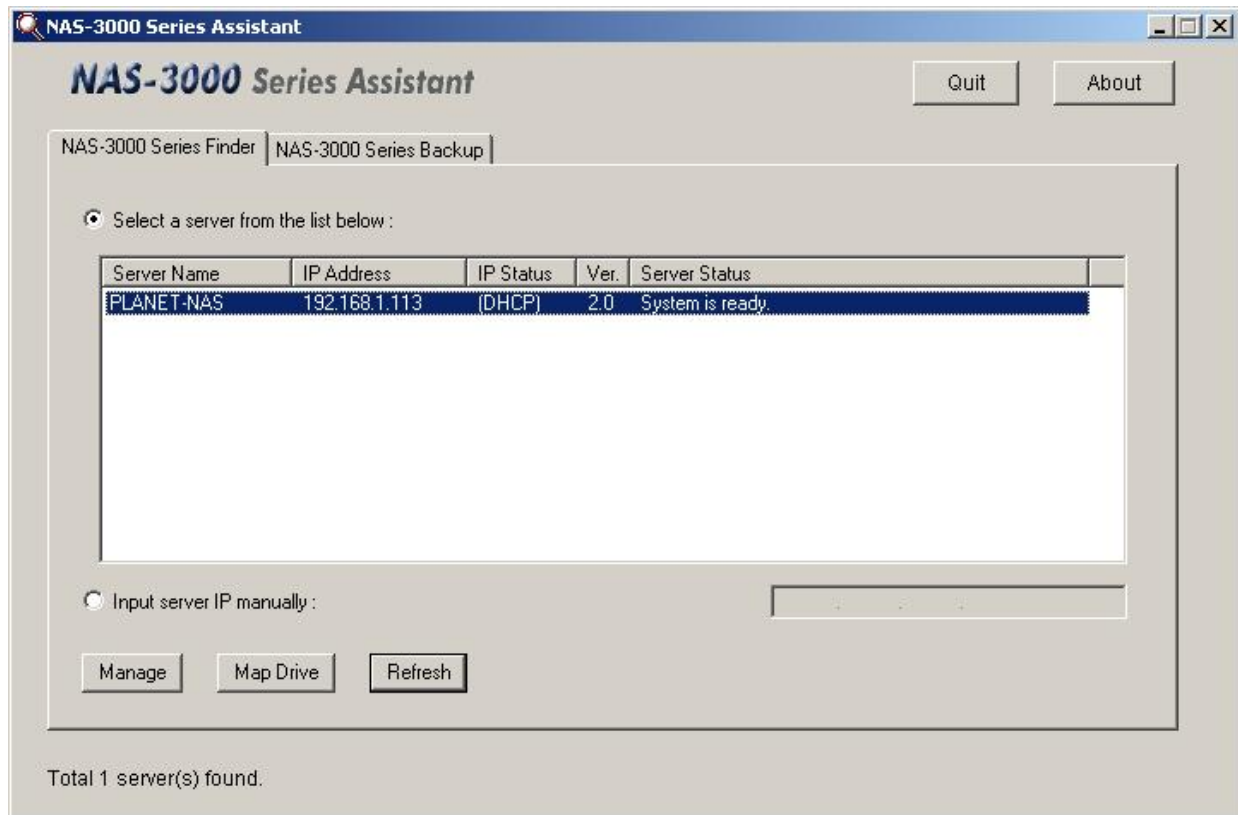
NAS-3000 Series Assistant

NAS-3000 Series Assistant

Quit

About

NAS-3000 Series Finder

NAS-3000 Series Backup

Select a server from the list below :

| Server Name | IP Address | IP Status | Ver. | Server Status |
|---|---|---|---|---|
| PLANET-NAS | 192.168.1.113 | (DHCP) | 2.0 | System is ready. |

Input server IP manually :

Manage

Map Drive

Refresh

Total 1 server(s) found.